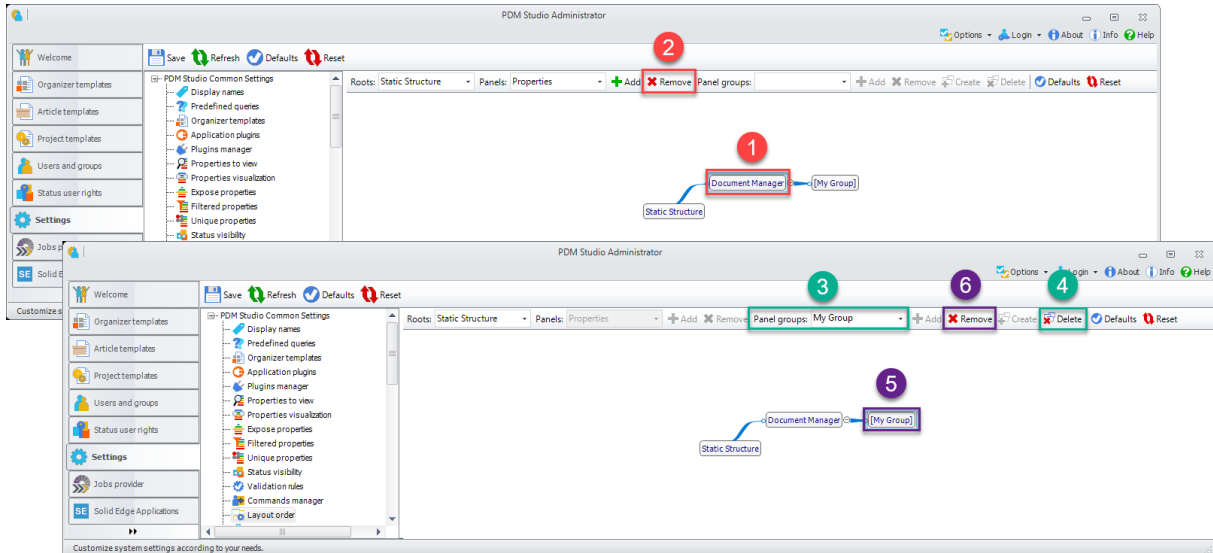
PDM Studio Administrator

Options Login About Info Help

Welcome
Organizer templates
Article templates
Project templates
Users and groups
Status user rights
Settings
Jobs p
Solid E
Customize s

Save Refresh Defaults Reset

PDM Studio Common Settings
Display names
Predefined queries
Organizer templates
Application plugins
Plugins manager
Properties to view
Properties visualization
Expose properties
Filtered properties
Unique properties
Status visibility

Roots: Static Structure Panels: Properties Add Remove Panel groups: Add Remove Create Delete Defaults Reset

2

1

Document Manager [My Group]
Static Structure

PDM Studio Administrator

Options Login About Info Help

Welcome
Organizer templates
Article templates
Project templates
Users and groups
Status user rights
Settings
Jobs provider
Solid Edge Applications

Save Refresh Defaults Reset

PDM Studio Common Settings
Display names
Predefined queries
Organizer templates
Application plugins
Plugins manager
Properties to view
Properties visualization
Expose properties
Filtered properties
Unique properties
Status visibility
Validation rules
Commands manager
Layout order

Roots: Static Structure Panels: Properties Add Remove Panel groups: My Group Add Remove Create Delete Defaults Reset

3 6 4

5

Document Manager [My Group]
Static Structure

Customize system settings according to your needs.